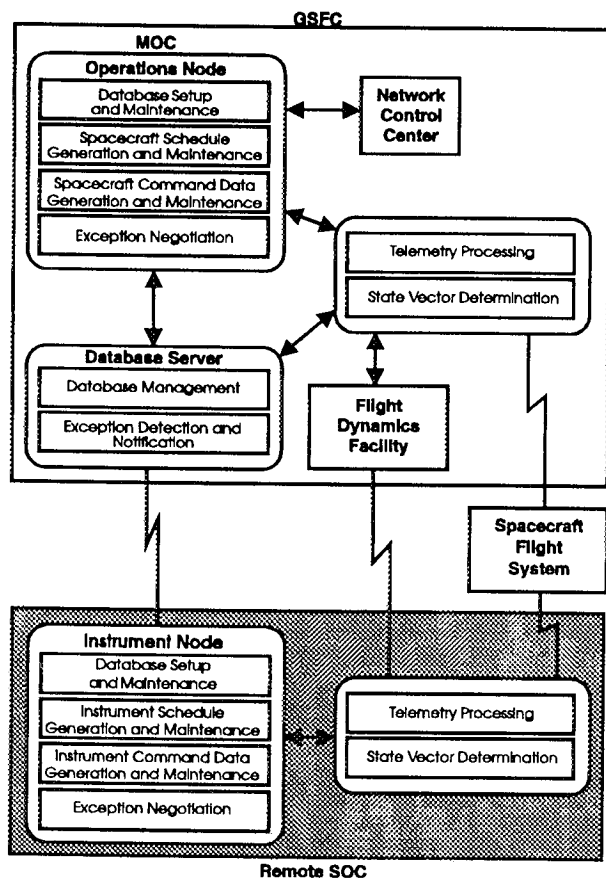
GSFC

MOC

Operations Node

Database Setup and Maintenance

Spacecraft Schedule Generation and Maintenance

Spacecraft Command Data Generation and Maintenance

Exception Negotiation

Network Control Center

Telemetry Processing

State Vector Determination

Database Server

Database Management

Exception Detection and Notification

Flight Dynamics Facility

Spacecraft Flight System

Instrument Node

Database Setup and Maintenance

Instrument Schedule Generation and Maintenance

Instrument Command Data Generation and Maintenance

Exception Negotiation

Telemetry Processing

State Vector Determination

Remote SOC